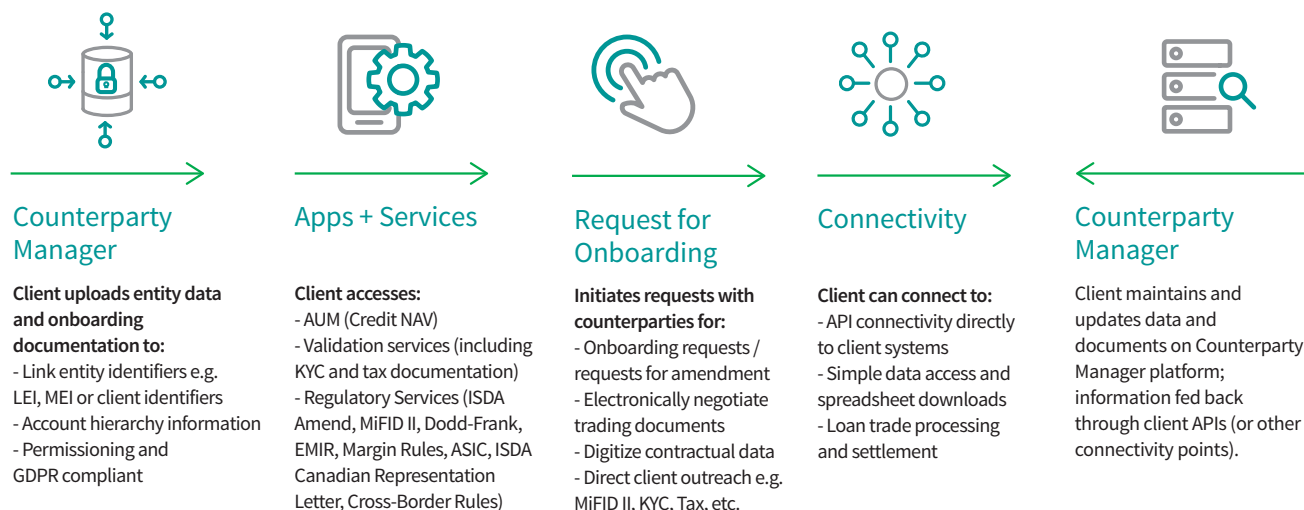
Counterparty Manager

**Client uploads entity data and onboarding documentation to:**
- Link entity identifiers e.g. LEI, MEI or client identifiers
- Account hierarchy information
- Permissioning and GDPR compliant

Apps + Services

**Client accesses:**
- AUM (Credit NAV)
- Validation services (including KYC and tax documentation)
- Regulatory Services (ISDA Amend, MiFID II, Dodd-Frank, EMIR, Margin Rules, ASIC, ISDA Canadian Representation Letter, Cross-Border Rules)

Request for Onboarding

**Initiates requests with counterparties for:**
- Onboarding requests / requests for amendment
- Electronically negotiate trading documents
- Digitize contractual data
- Direct client outreach e.g. MiFID II, KYC, Tax, etc.

Connectivity

**Client can connect to:**
- API connectivity directly to client systems
- Simple data access and spreadsheet downloads
- Loan trade processing and settlement

Counterparty Manager

Client maintains and updates data and documents on Counterparty Manager platform; information fed back through client APIs (or other connectivity points).